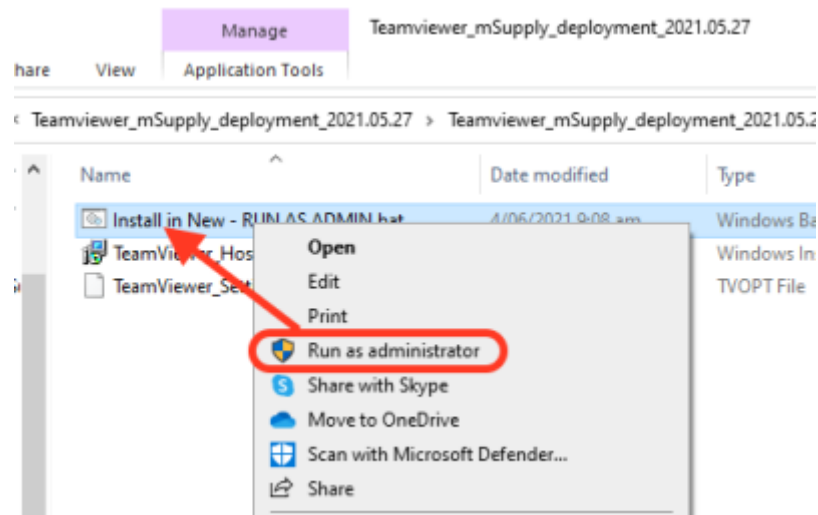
Manage

Teamviewer_mSupply_deployment_2021.05.27

hare

View

Application Tools

Teamviewer_mSupply_deployment_2021.05.27 › Teamviewer_mSupply_deployment_2021.05.2

Name

Date modified

Type

Install in New - RUN AS ADMIN.bat

4/06/2021 9:08 am

Windows Ba

TeamViewer_Hos

Windows Ins

TeamViewer_Set

TVOPT File

Open

Edit

Print

Run as administrator

Share with Skype

Move to OneDrive

Scan with Microsoft Defender...

Share